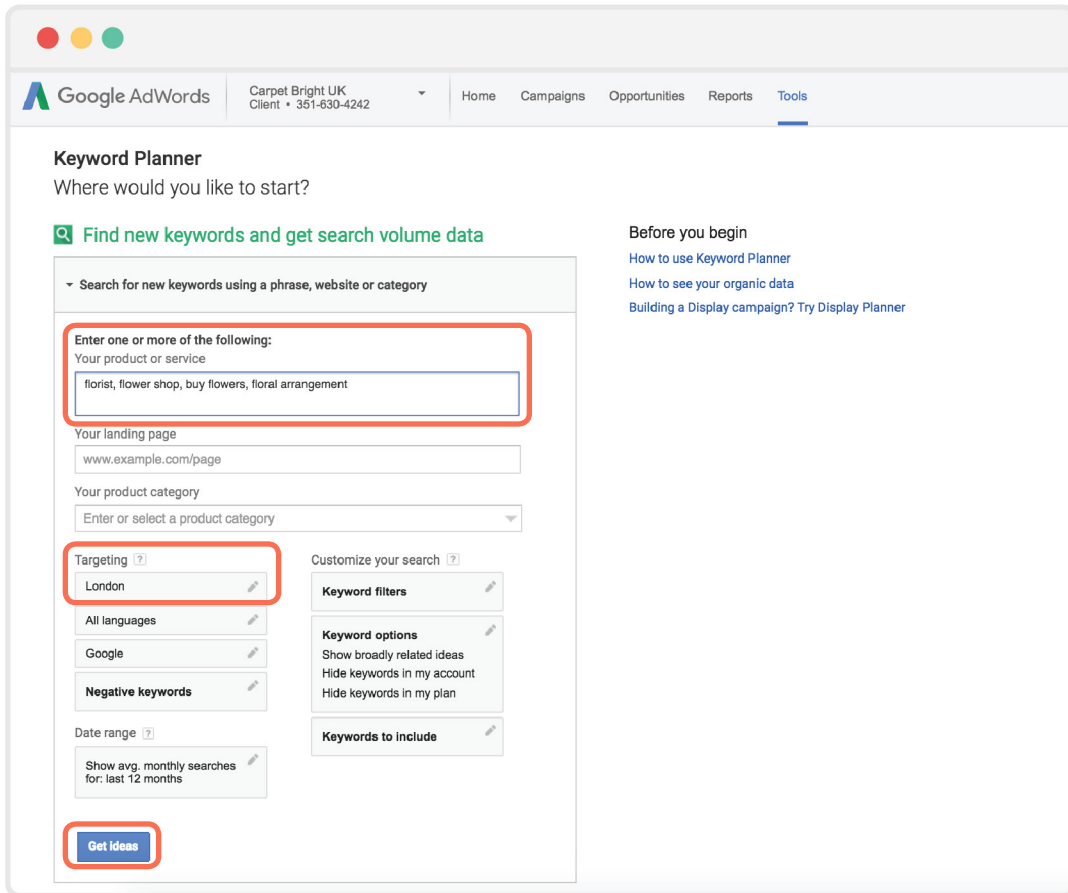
Google AdWords

Carpet Bright UK
Client • 351-630-4242

Home Campaigns Opportunities Reports Tools

Keyword Planner
Where would you like to start?

Find new keywords and get search volume data

Search for new keywords using a phrase, website or category

Enter one or more of the following:
Your product or service
florist, flower shop, buy flowers, floral arrangement

Your landing page
www.example.com/page

Your product category
Enter or select a product category

Targeting ?
London
All languages
Google
Negative keywords

Date range ?
Show avg. monthly searches for: last 12 months

Customize your search ?
Keyword filters
Keyword options
Show broadly related ideas
Hide keywords in my account
Hide keywords in my plan
Keywords to include

Get ideas

Before you begin
How to use Keyword Planner
How to see your organic data
Building a Display campaign? Try Display Planner